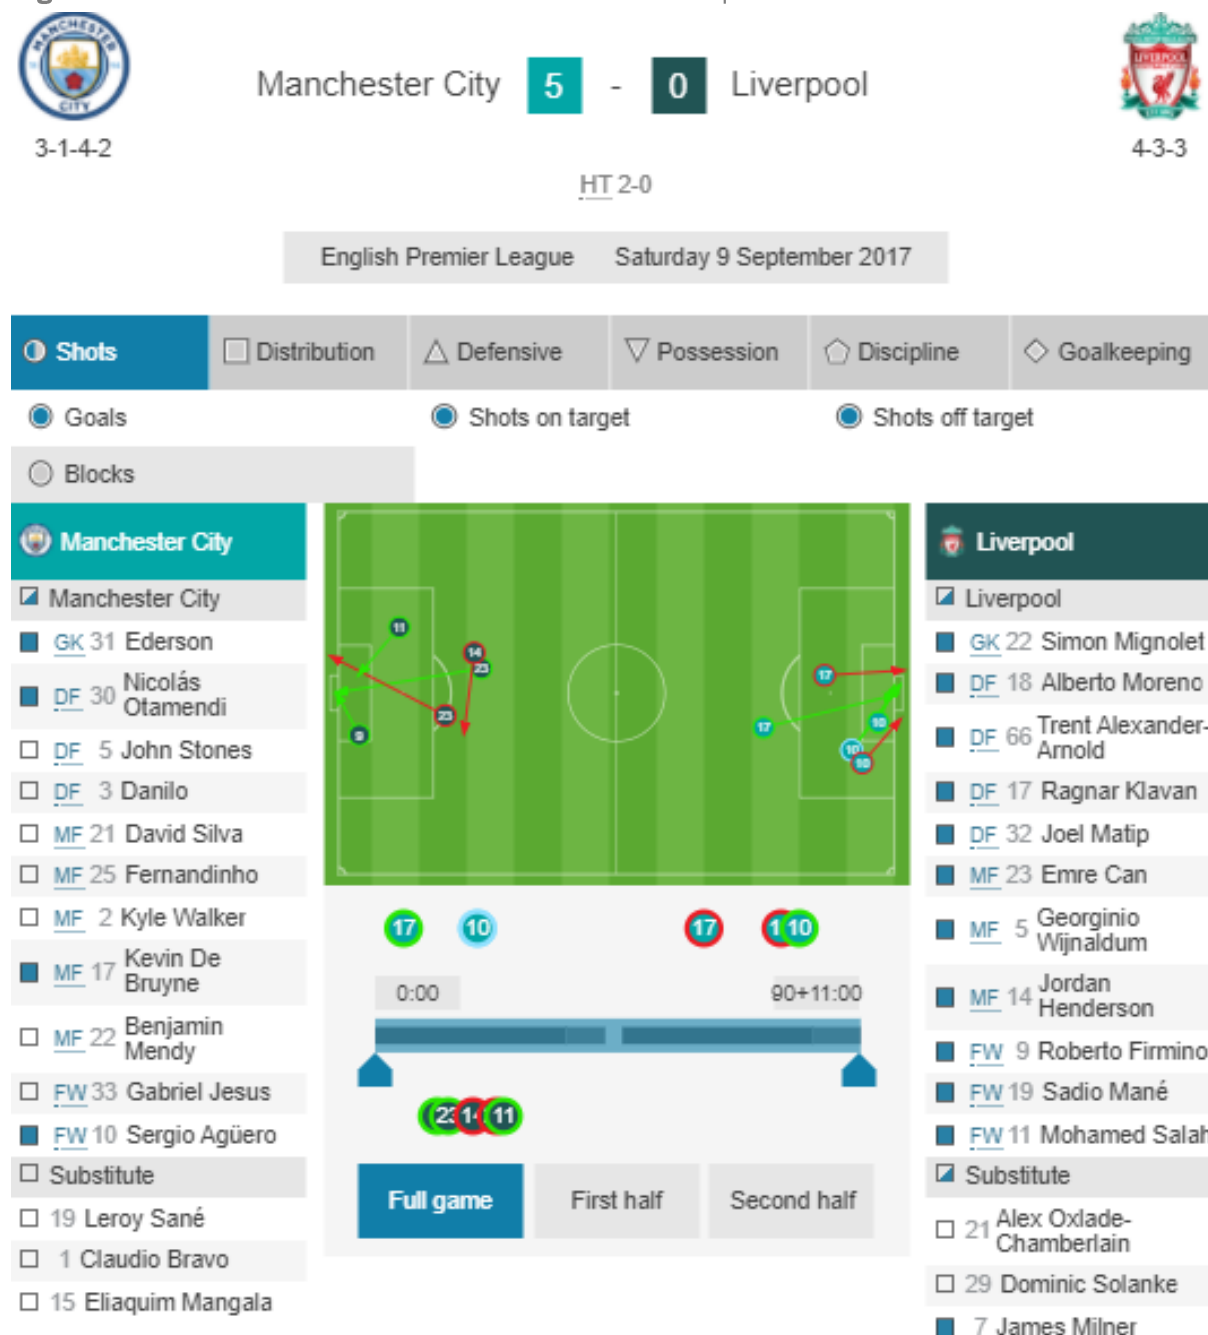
3-1-4-2

Manchester City 5 - 0 Liverpool

4-3-3

HT 2-0

English Premier League Saturday 9 September 2017

Shots | Distribution | Defensive | Possession | Discipline | Goalkeeping

Goals
Shots on target
Shots off target
Blocks

Manchester City
Manchester City
GK 31 Ederson
DF 30 Nicolás Otamendi
DF 5 John Stones
DF 3 Danilo
MF 21 David Silva
MF 25 Fernandinho
MF 2 Kyle Walker
MF 17 Kevin De Bruyne
MF 22 Benjamin Mendy
FW 33 Gabriel Jesus
FW 10 Sergio Agüero
Substitute
19 Leroy Sané
1 Claudio Bravo
15 Eliaquim Mangala

11
14
23
23
9
17
17
10
10
10

17 10 17 1 10

0:00 90+11:00

23 14 11

Full game | First half | Second half

Liverpool
Liverpool
GK 22 Simon Mignolet
DF 18 Alberto Moreno
DF 66 Trent Alexander-Arnold
DF 17 Ragnar Klavan
DF 32 Joel Matip
MF 23 Emre Can
MF 5 Georginio Wijnaldum
MF 14 Jordan Henderson
FW 9 Roberto Firmino
FW 19 Sadio Mané
FW 11 Mohamed Salah
Substitute
21 Alex Oxlade-Chamberlain
29 Dominic Solanke
7 James Milner